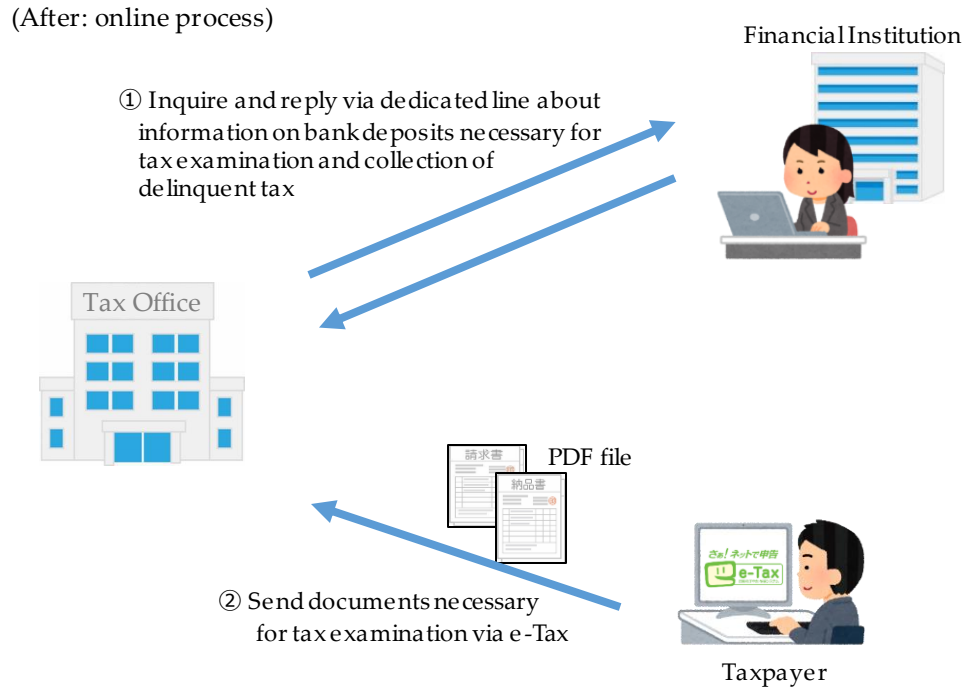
(After: online process)

Financial Institution

① Inquire and reply via dedicated line about information on bank deposits necessary for tax examination and collection of delinquent tax

Tax Office

請求書

納品書

PDF file

さぁ！ネットで申告

e-Tax

② Send documents necessary for tax examination via e-Tax

Taxpayer